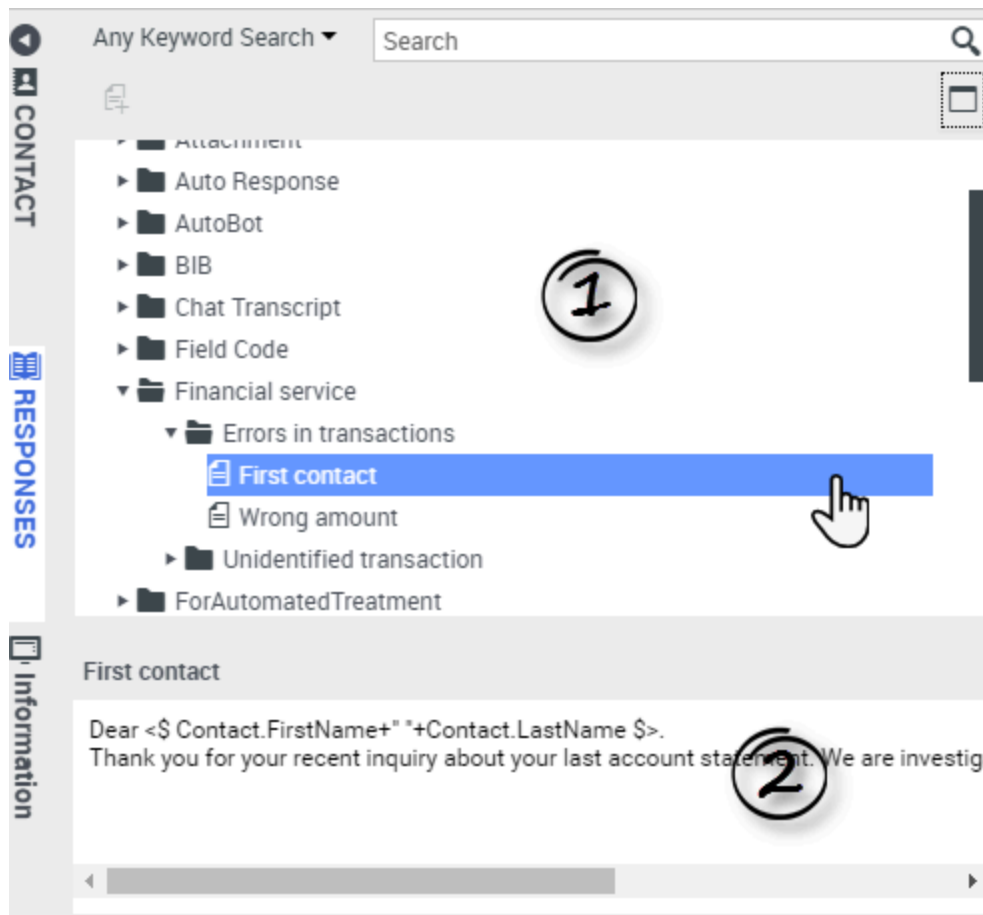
CONTACT

RESPONSES

Information

Any Keyword Search

Search

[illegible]

Auto Response

AutoBot

BIB

Chat Transcript

Field Code

Financial service

Errors in transactions

First contact

Wrong amount

Unidentified transaction

ForAutomatedTreatment

1

First contact

Dear <$ Contact.FirstName+" "+Contact.LastName $>.
Thank you for your recent inquiry about your last account statement. We are investig

2